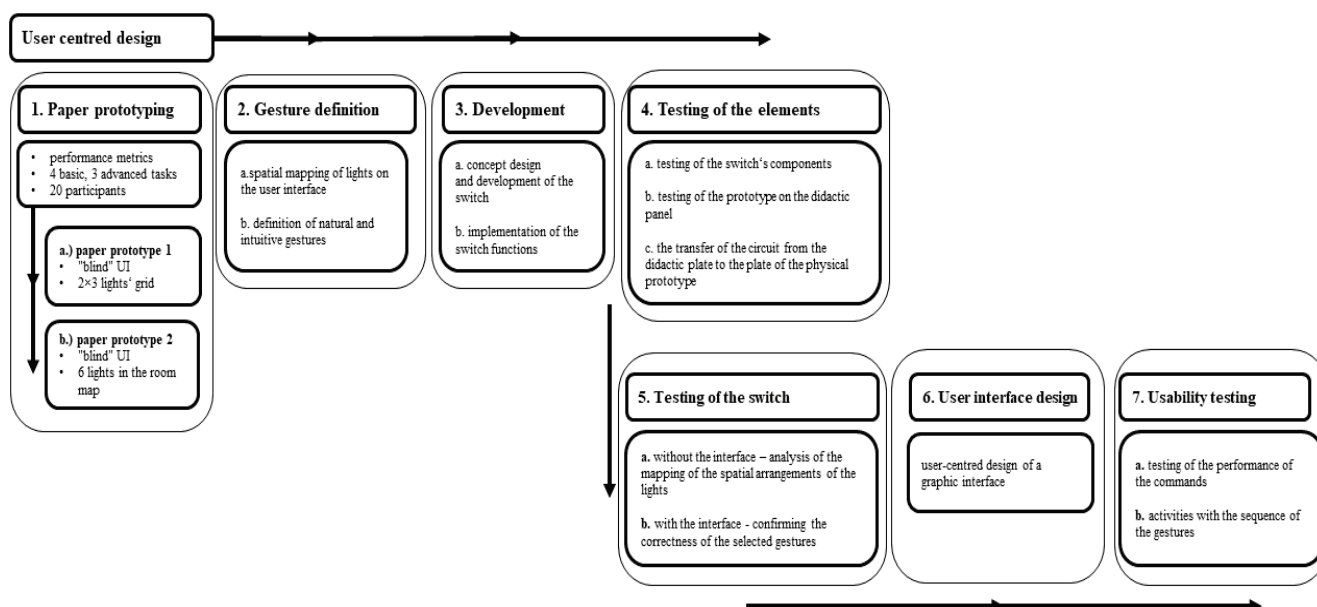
User centred design

1. Paper prototyping

- performance metrics
- 4 basic, 3 advanced tasks
- 20 participants

a.) paper prototype 1
- "blind" UI
- 2×3 lights' grid

b.) paper prototype 2
- "blind" UI
- 6 lights in the room map

2. Gesture definition

a.spatial mapping of lights on the user interface

b. definition of natural and intuitive gestures

3. Development

a. concept design and development of the switch

b. implementation of the switch functions

4. Testing of the elements

a. testing of the switch's components

b. testing of the prototype on the didactic panel

c. the transfer of the circuit from the didactic plate to the plate of the physical prototype

5. Testing of the switch

a. without the interface – analysis of the mapping of the spatial arrangements of the lights

b. with the interface - confirming the correctness of the selected gestures

6. User interface design

user-centred design of a graphic interface

7. Usability testing

a. testing of the performance of the commands

b. activities with the sequence of the gestures